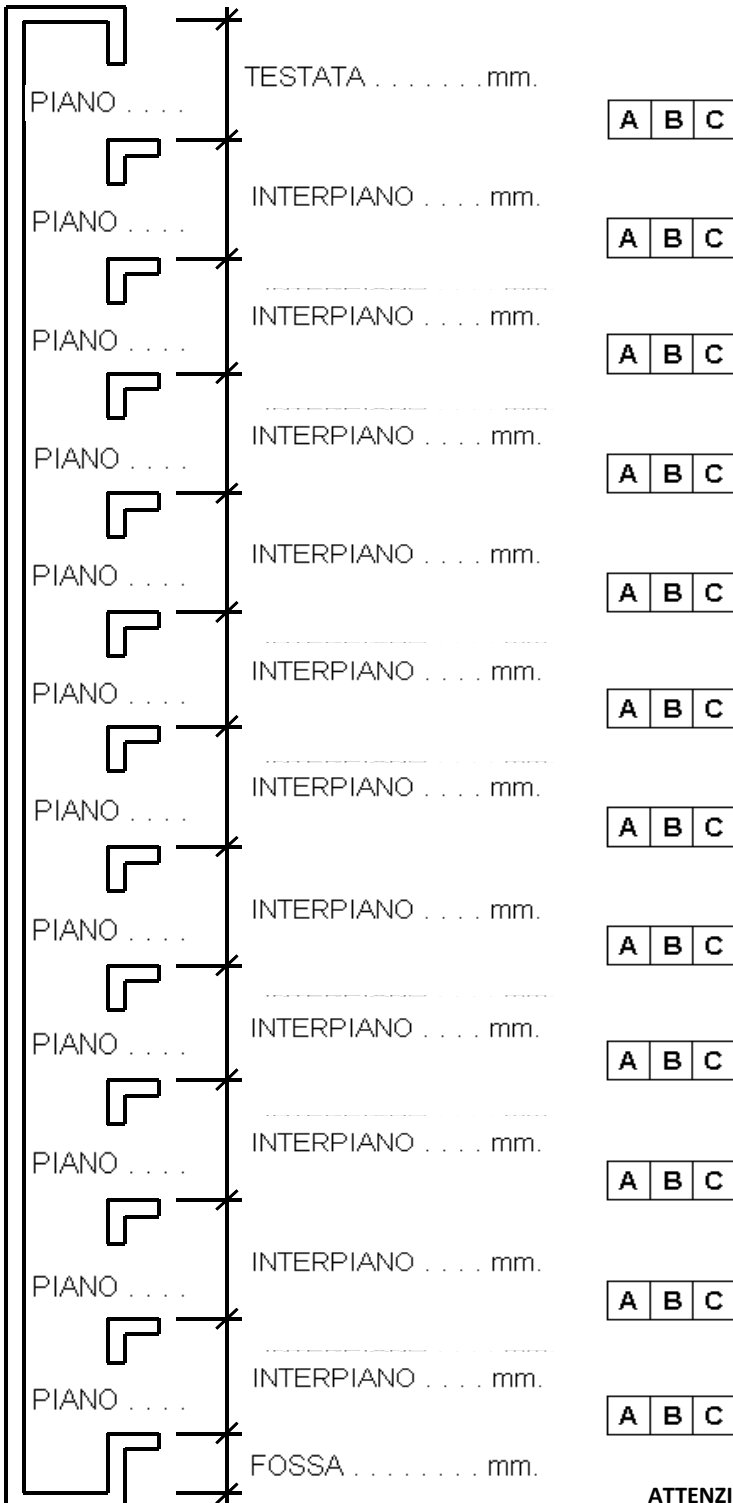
PIANO . . . .

TESTATA . . . . . . . . mm.

| A | B | C |

PIANO . . . .

INTERPIANO . . . . mm.

| A | B | C |

PIANO . . . .

INTERPIANO . . . . mm.

| A | B | C |

PIANO . . . .

INTERPIANO . . . . mm.

| A | B | C |

PIANO . . . .

INTERPIANO . . . . mm.

| A | B | C |

PIANO . . . .

INTERPIANO . . . . mm.

| A | B | C |

PIANO . . . .

INTERPIANO . . . . mm.

| A | B | C |

PIANO . . . .

INTERPIANO . . . . mm.

| A | B | C |

PIANO . . . .

INTERPIANO . . . . mm.

| A | B | C |

PIANO . . . .

INTERPIANO . . . . mm.

| A | B | C |

PIANO . . . .

INTERPIANO . . . . mm.

| A | B | C |

PIANO . . . .

INTERPIANO . . . . mm.

| A | B | C |

FOSSA . . . . . . . . . mm.

ATTENZI